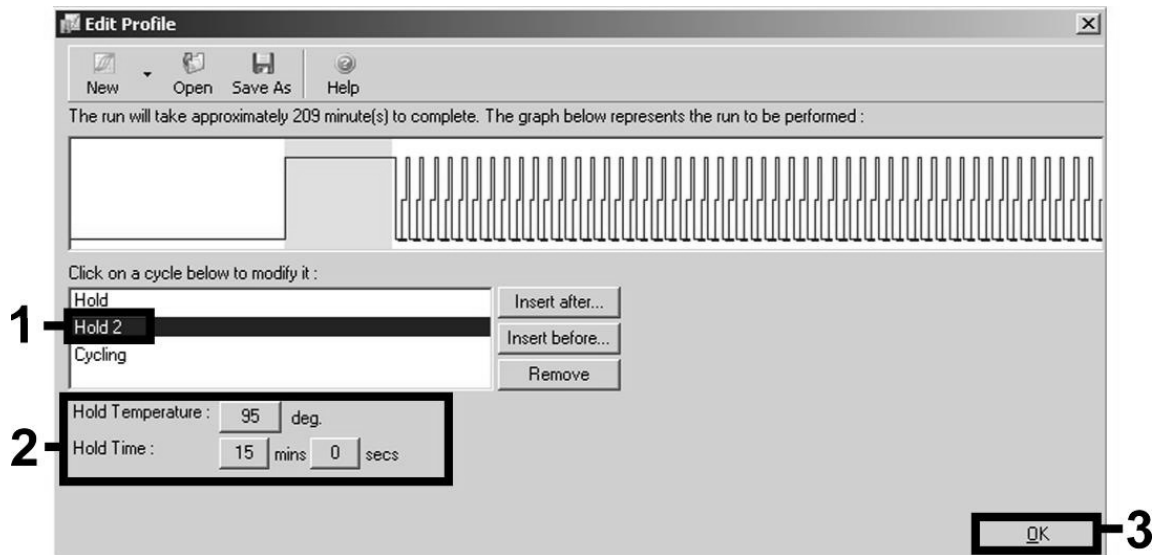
Edit Profile

New Open Save As Help

The run will take approximately 209 minute(s) to complete. The graph below represents the run to be performed :

Click on a cycle below to modify it :

Hold
Hold 2
Cycling

Insert after...
Insert before...
Remove

1
2
3

Hold Temperature : 95 deg.
Hold Time : 15 mins 0 secs

OK